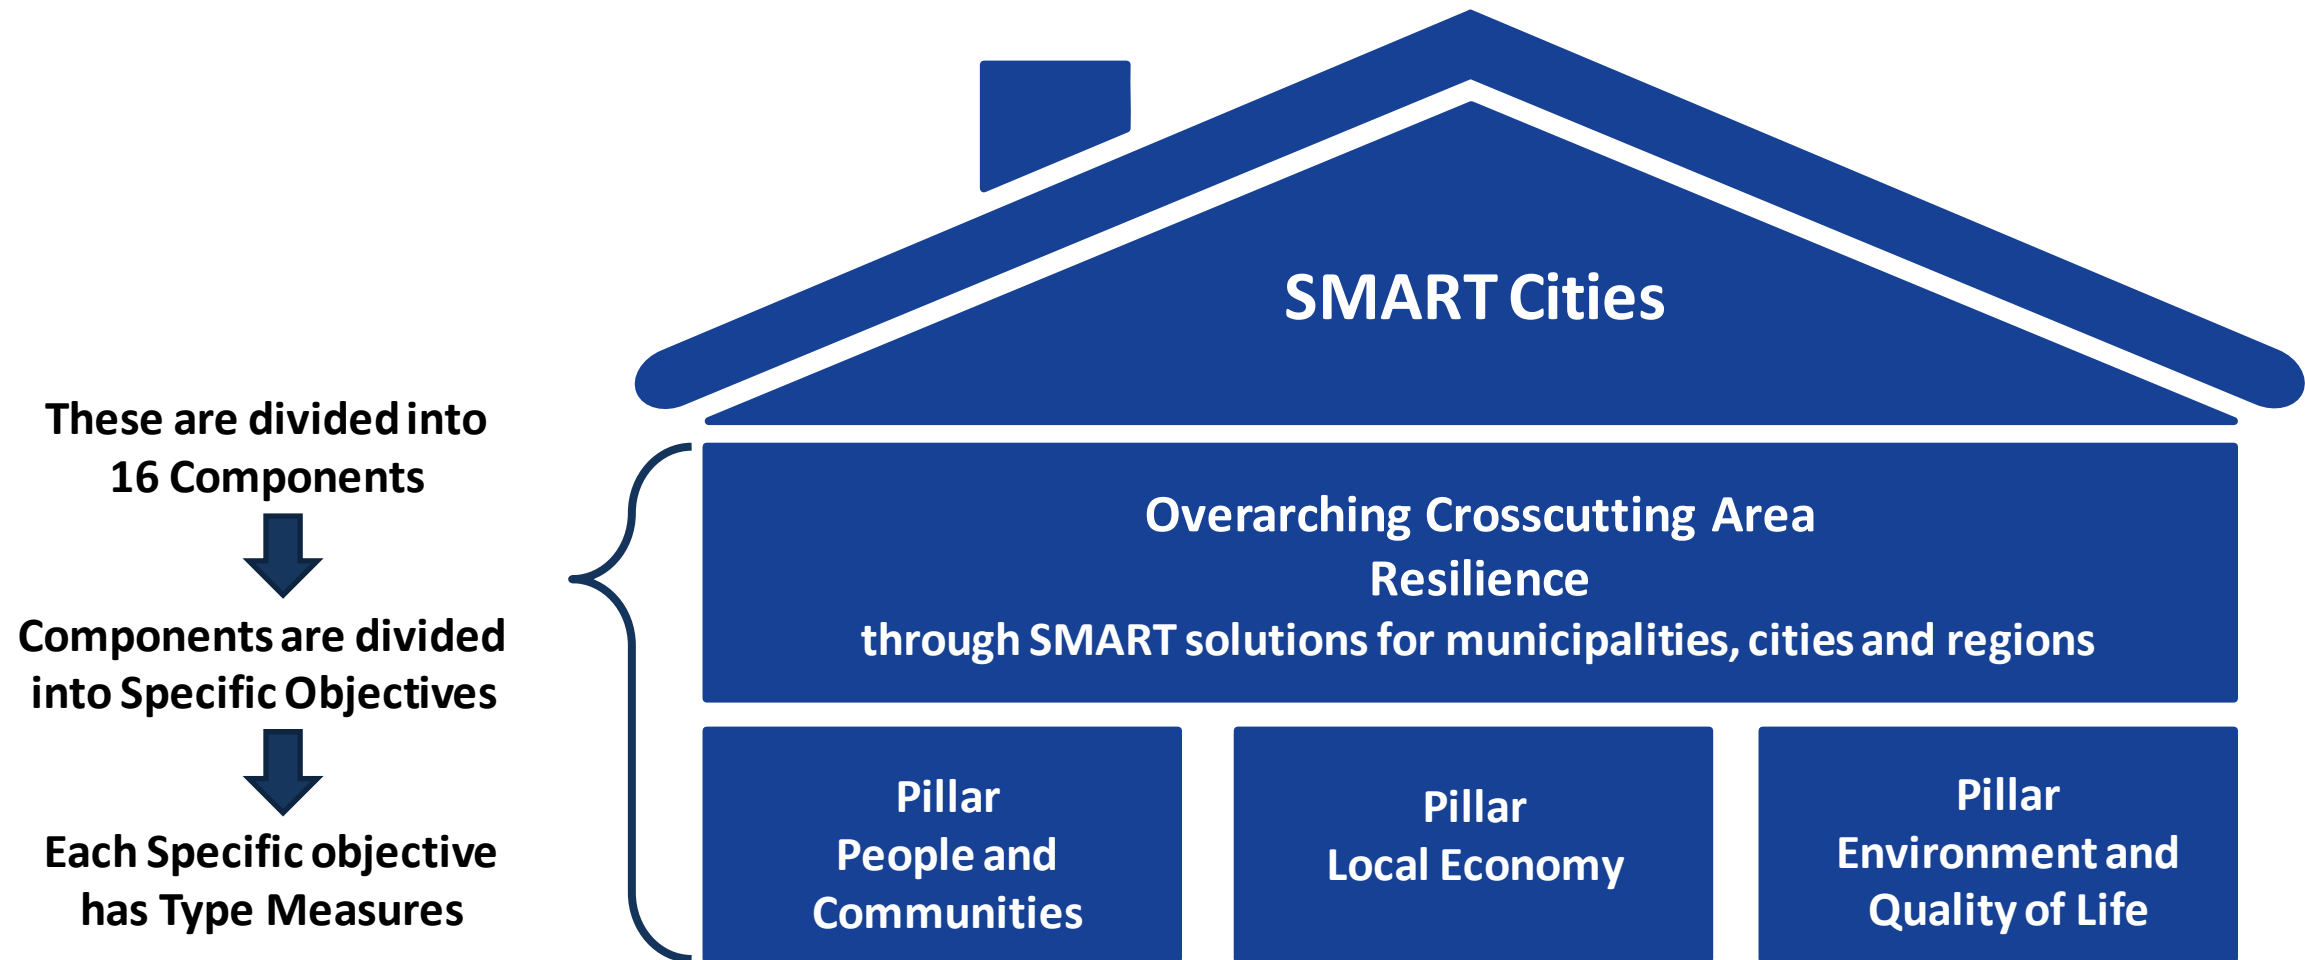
These are divided into 16 Components

Components are divided into Specific Objectives

Each Specific objective has Type Measures

SMART Cities

Overarching Crosscutting Area
Resilience
through SMART solutions for municipalities, cities and regions

Pillar
People and Communities

Pillar
Local Economy

Pillar
Environment and Quality of Life